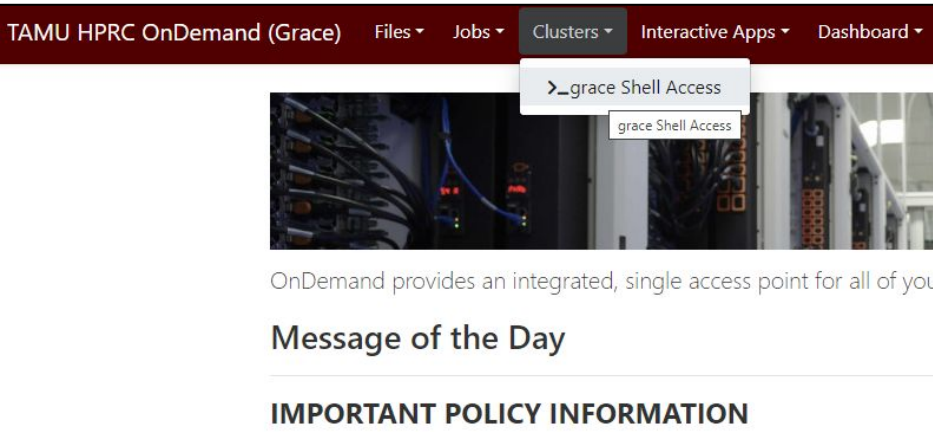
TAMU HPRC OnDemand (Grace) Files ▾ Jobs ▾ Clusters ▾ Interactive Apps ▾ Dashboard ▾

>_grace Shell Access

grace Shell Access

OnDemand provides an integrated, single access point for all of you

Message of the Day

IMPORTANT POLICY INFORMATION